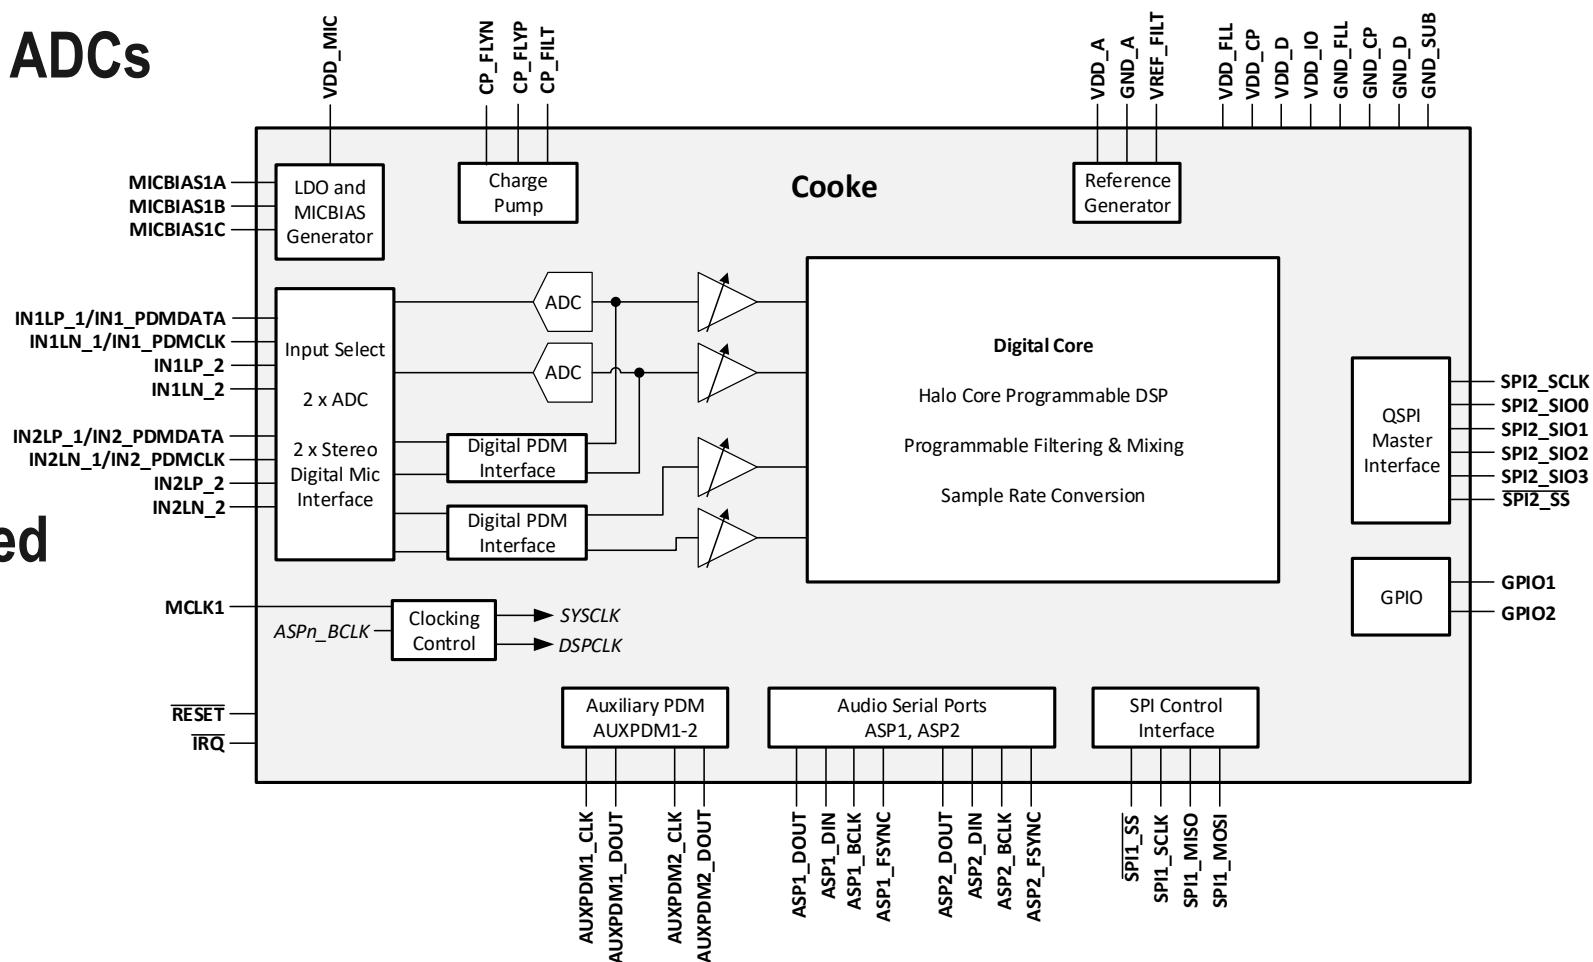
ADCs

ed

VDD_MIC
CP_FLYN
CP_FLYP
CP_FILT
VDD_A
GND_A
VREF_FILT
VDD_FLL
VDD_CP
VDD_D
VDD_IO
GND_FLL
GND_CP
GND_D
GND_SUB

MICBIAS1A
MICBIAS1B
MICBIAS1C

LDO and MICBIAS Generator

Charge Pump

Cooke

Reference Generator

IN1LP_1/IN1_PDMDATA
IN1LN_1/IN1_PDMCLK
IN1LP_2
IN1LN_2
IN2LP_1/IN2_PDMDATA
IN2LN_1/IN2_PDMCLK
IN2LP_2
IN2LN_2

Input Select

2 x ADC

2 x Stereo Digital Mic Interface

ADC
ADC

Digital PDM Interface
Digital PDM Interface

Digital Core

Halo Core Programmable DSP

Programmable Filtering & Mixing

Sample Rate Conversion

QSPI Master Interface

SPI2_SCLK
SPI2_SIO0
SPI2_SIO1
SPI2_SIO2
SPI2_SIO3
$\overline{\text{SPI2\_SS}}$

GPIO

GPIO1
GPIO2

MCLK1
ASPn_BCLK
Clocking Control
SYSCLK
DSPCLK

$\overline{\text{RESET}}$
$\overline{\text{IRQ}}$

Auxiliary PDM AUXPDM1-2

Audio Serial Ports ASP1, ASP2

SPI Control Interface

AUXPDM1_CLK
AUXPDM1_DOUT
AUXPDM2_CLK
AUXPDM2_DOUT
ASP1_DOUT
ASP1_DIN
ASP1_BCLK
ASP1_FSYNC
ASP2_DOUT
ASP2_DIN
ASP2_BCLK
ASP2_FSYNC
$\overline{\text{SPI1\_SS}}$
SPI1_SCLK
SPI1_MISO
SPI1_MOSI